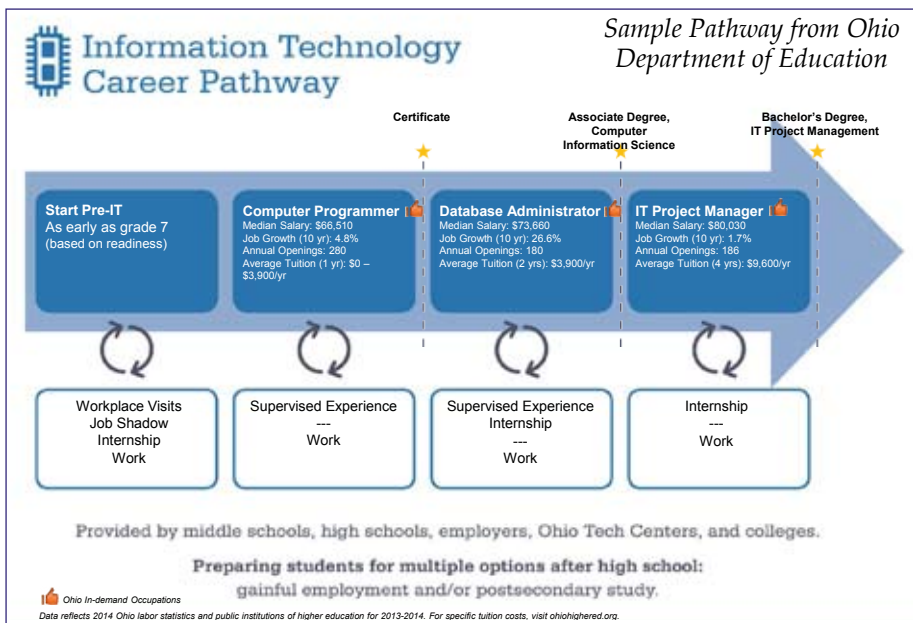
Information Technology Career Pathway

Sample Pathway from Ohio Department of Education

Certificate

Associate Degree, Computer Information Science

Bachelor's Degree, IT Project Management

Start Pre-IT
As early as grade 7 (based on readiness)

Computer Programmer
Median Salary: $66,510
Job Growth (10 yr): 4.8%
Annual Openings: 280
Average Tuition (1 yr): $0 – $3,900/yr

Database Administrator
Median Salary: $73,660
Job Growth (10 yr): 26.6%
Annual Openings: 180
Average Tuition (2 yrs): $3,900/yr

IT Project Manager
Median Salary: $80,030
Job Growth (10 yr): 1.7%
Annual Openings: 186
Average Tuition (4 yrs): $9,600/yr

Workplace Visits
Job Shadow
Internship
Work

Supervised Experience
---
Work

Supervised Experience
Internship
---
Work

Internship
---
Work

Provided by middle schools, high schools, employers, Ohio Tech Centers, and colleges.

Preparing students for multiple options after high school:
gainful employment and/or postsecondary study.

Ohio In-demand Occupations

Data reflects 2014 Ohio labor statistics and public institutions of higher education for 2013-2014. For specific tuition costs, visit ohiohighered.org.